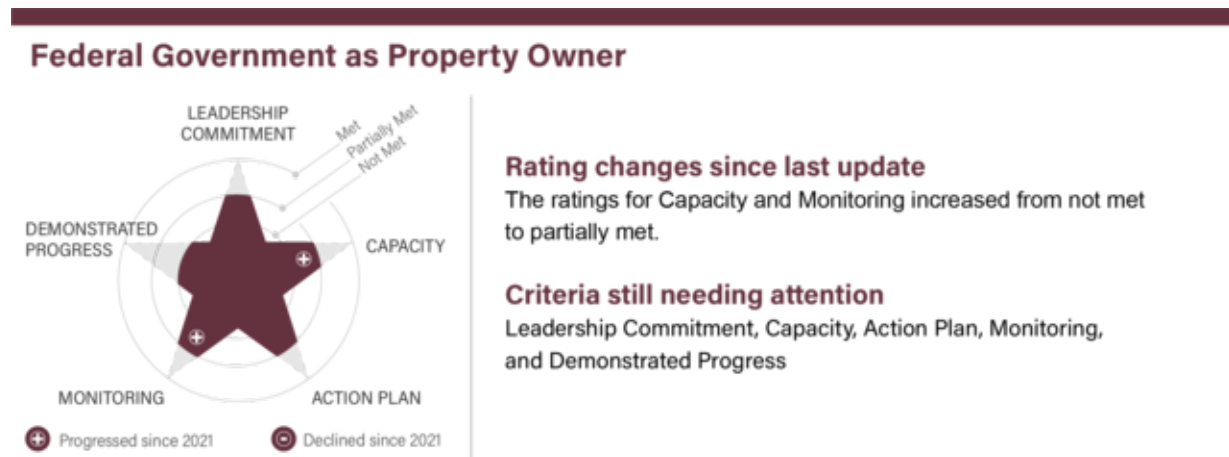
Federal Government as Property Owner

LEADERSHIP COMMITMENT

Met
Partially Met
Not Met

DEMONSTRATED PROGRESS

CAPACITY

MONITORING

ACTION PLAN

Progressed since 2021

Declined since 2021

Rating changes since last update
The ratings for Capacity and Monitoring increased from not met to partially met.

Criteria still needing attention
Leadership Commitment, Capacity, Action Plan, Monitoring, and Demonstrated Progress